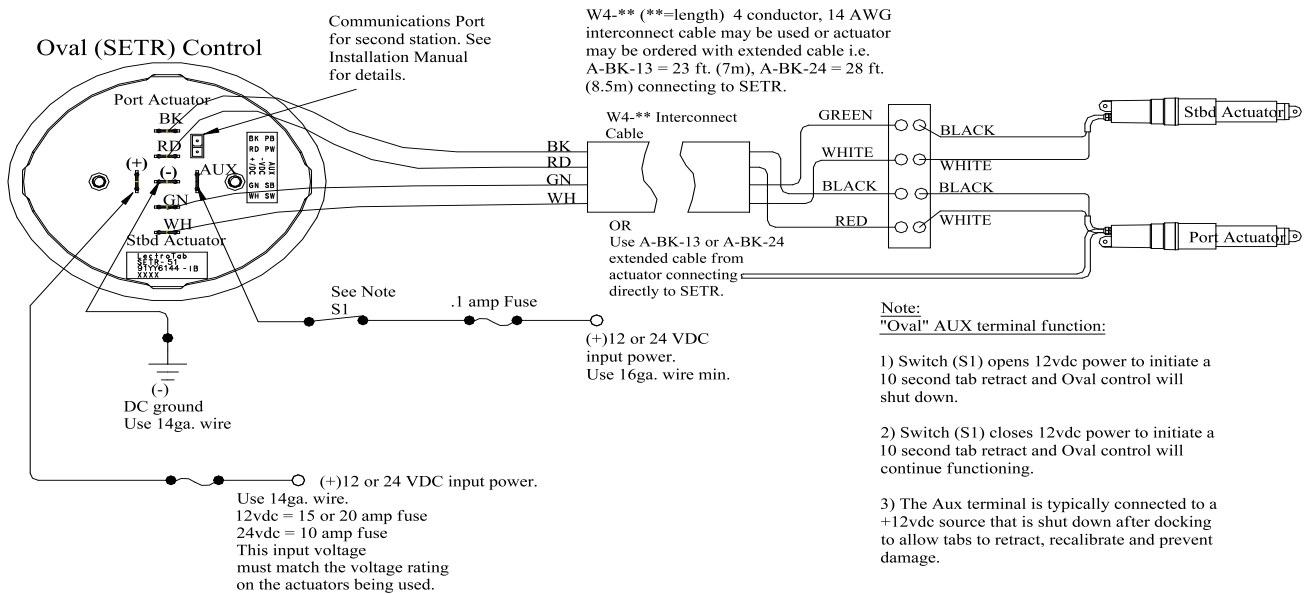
Oval (SETR) Control

Communications Port for second station. See Installation Manual for details.

W4-** (**=length) 4 conductor, 14 AWG interconnect cable may be used or actuator may be ordered with extended cable i.e. A-BK-13 = 23 ft. (7m), A-BK-24 = 28 ft. (8.5m) connecting to SETR.

Port Actuator
BK
RD
(+)
(-)
AUX
GN
WH
Stbd Actuator

BK PB
RD PW
+VDC
-VDC
AUX
GN SB
WH SW

LectroTab
SETR-S1
91YY6144-IB
XXXX

W4-** Interconnect Cable

BK
RD
GN
WH

GREEN
WHITE
BLACK
RED

BLACK
WHITE
BLACK
WHITE

Stbd Actuator
Port Actuator

OR
Use A-BK-13 or A-BK-24 extended cable from actuator connecting directly to SETR.

See Note
S1
.1 amp Fuse

(+)12 or 24 VDC input power.
Use 16ga. wire min.

(-)
DC ground
Use 14ga. wire

(+)12 or 24 VDC input power.
Use 14ga. wire.
12vdc = 15 or 20 amp fuse
24vdc = 10 amp fuse
This input voltage must match the voltage rating on the actuators being used.

Note:
"Oval" AUX terminal function:

1) Switch (S1) opens 12vdc power to initiate a 10 second tab retract and Oval control will shut down.

2) Switch (S1) closes 12vdc power to initiate a 10 second tab retract and Oval control will continue functioning.

3) The Aux terminal is typically connected to a +12vdc source that is shut down after docking to allow tabs to retract, recalibrate and prevent damage.